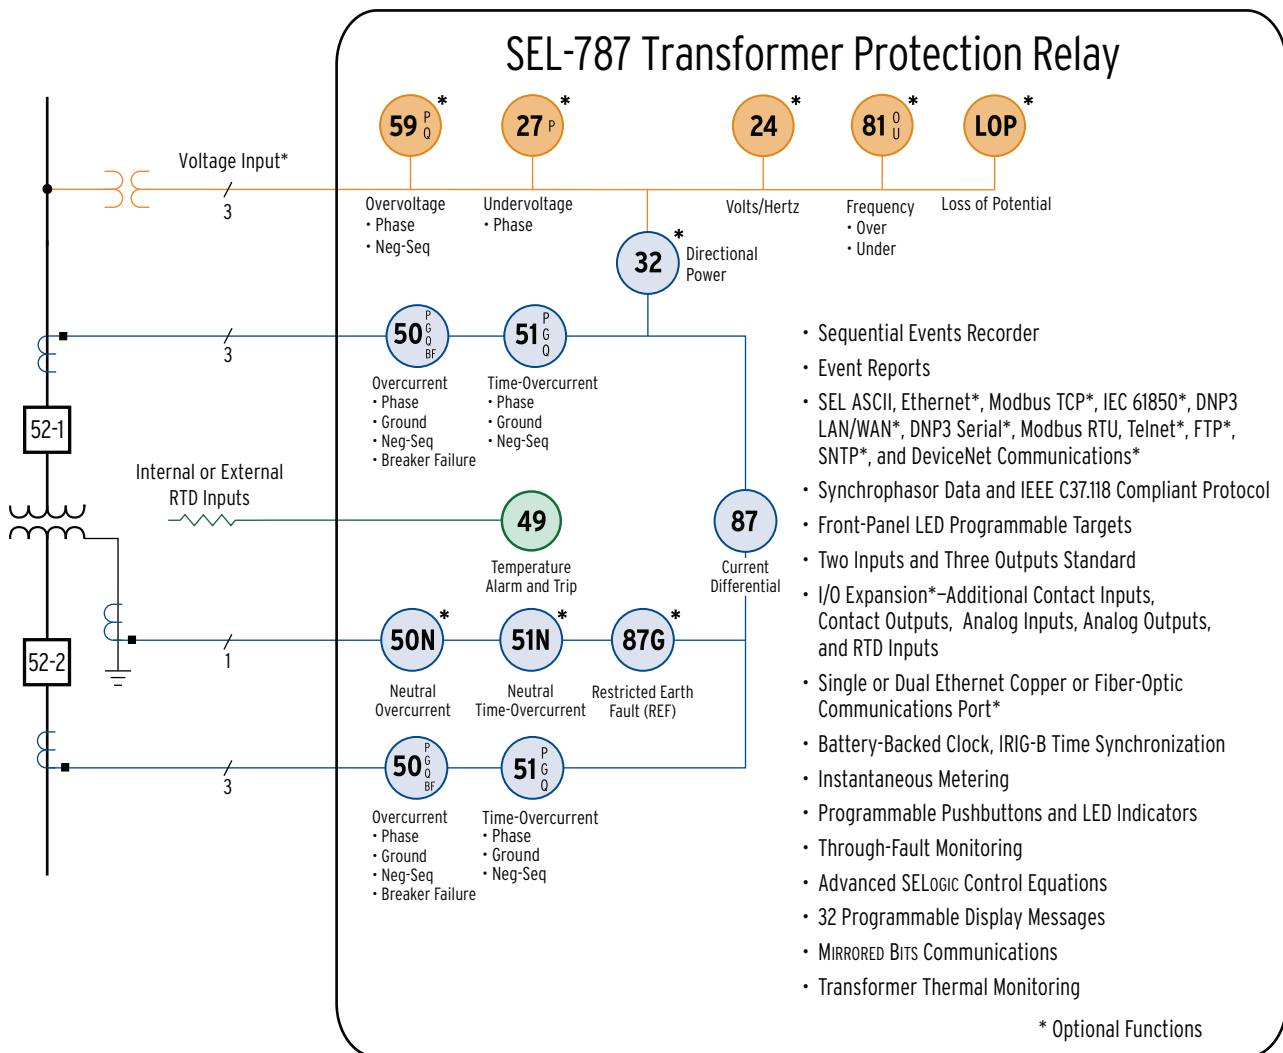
SEL-787 Transformer Protection Relay

Voltage Input*

3

59 P Q *

Overvoltage
• Phase
• Neg-Seq

27 P *

Undervoltage
• Phase

24 *

Volts/Hertz

81 O U *

Frequency
• Over
• Under

LOP *

Loss of Potential

32 *

Directional Power

3

52-1

50 P G Q BF

Overcurrent
• Phase
• Ground
• Neg-Seq
• Breaker Failure

51 P G Q

Time-Overcurrent
• Phase
• Ground
• Neg-Seq

Internal or External RTD Inputs

49

Temperature Alarm and Trip

87

Current Differential

1

52-2

50N *

Neutral Overcurrent

51N *

Neutral Time-Overcurrent

87G *

Restricted Earth Fault (REF)

3

50 P G Q BF

Overcurrent
• Phase
• Ground
• Neg-Seq
• Breaker Failure

51 P G Q

Time-Overcurrent
• Phase
• Ground
• Neg-Seq

• Sequential Events Recorder
• Event Reports
• SEL ASCII, Ethernet*, Modbus TCP*, IEC 61850*, DNP3 LAN/WAN*, DNP3 Serial*, Modbus RTU, Telnet*, FTP*, SNTP*, and DeviceNet Communications*
• Synchrophasor Data and IEEE C37.118 Compliant Protocol
• Front-Panel LED Programmable Targets
• Two Inputs and Three Outputs Standard
• I/O Expansion*—Additional Contact Inputs, Contact Outputs, Analog Inputs, Analog Outputs, and RTD Inputs
• Single or Dual Ethernet Copper or Fiber-Optic Communications Port*
• Battery-Backed Clock, IRIG-B Time Synchronization
• Instantaneous Metering
• Programmable Pushbuttons and LED Indicators
• Through-Fault Monitoring
• Advanced SELogic Control Equations
• 32 Programmable Display Messages
• Mirrored Bits Communications
• Transformer Thermal Monitoring

* Optional Functions